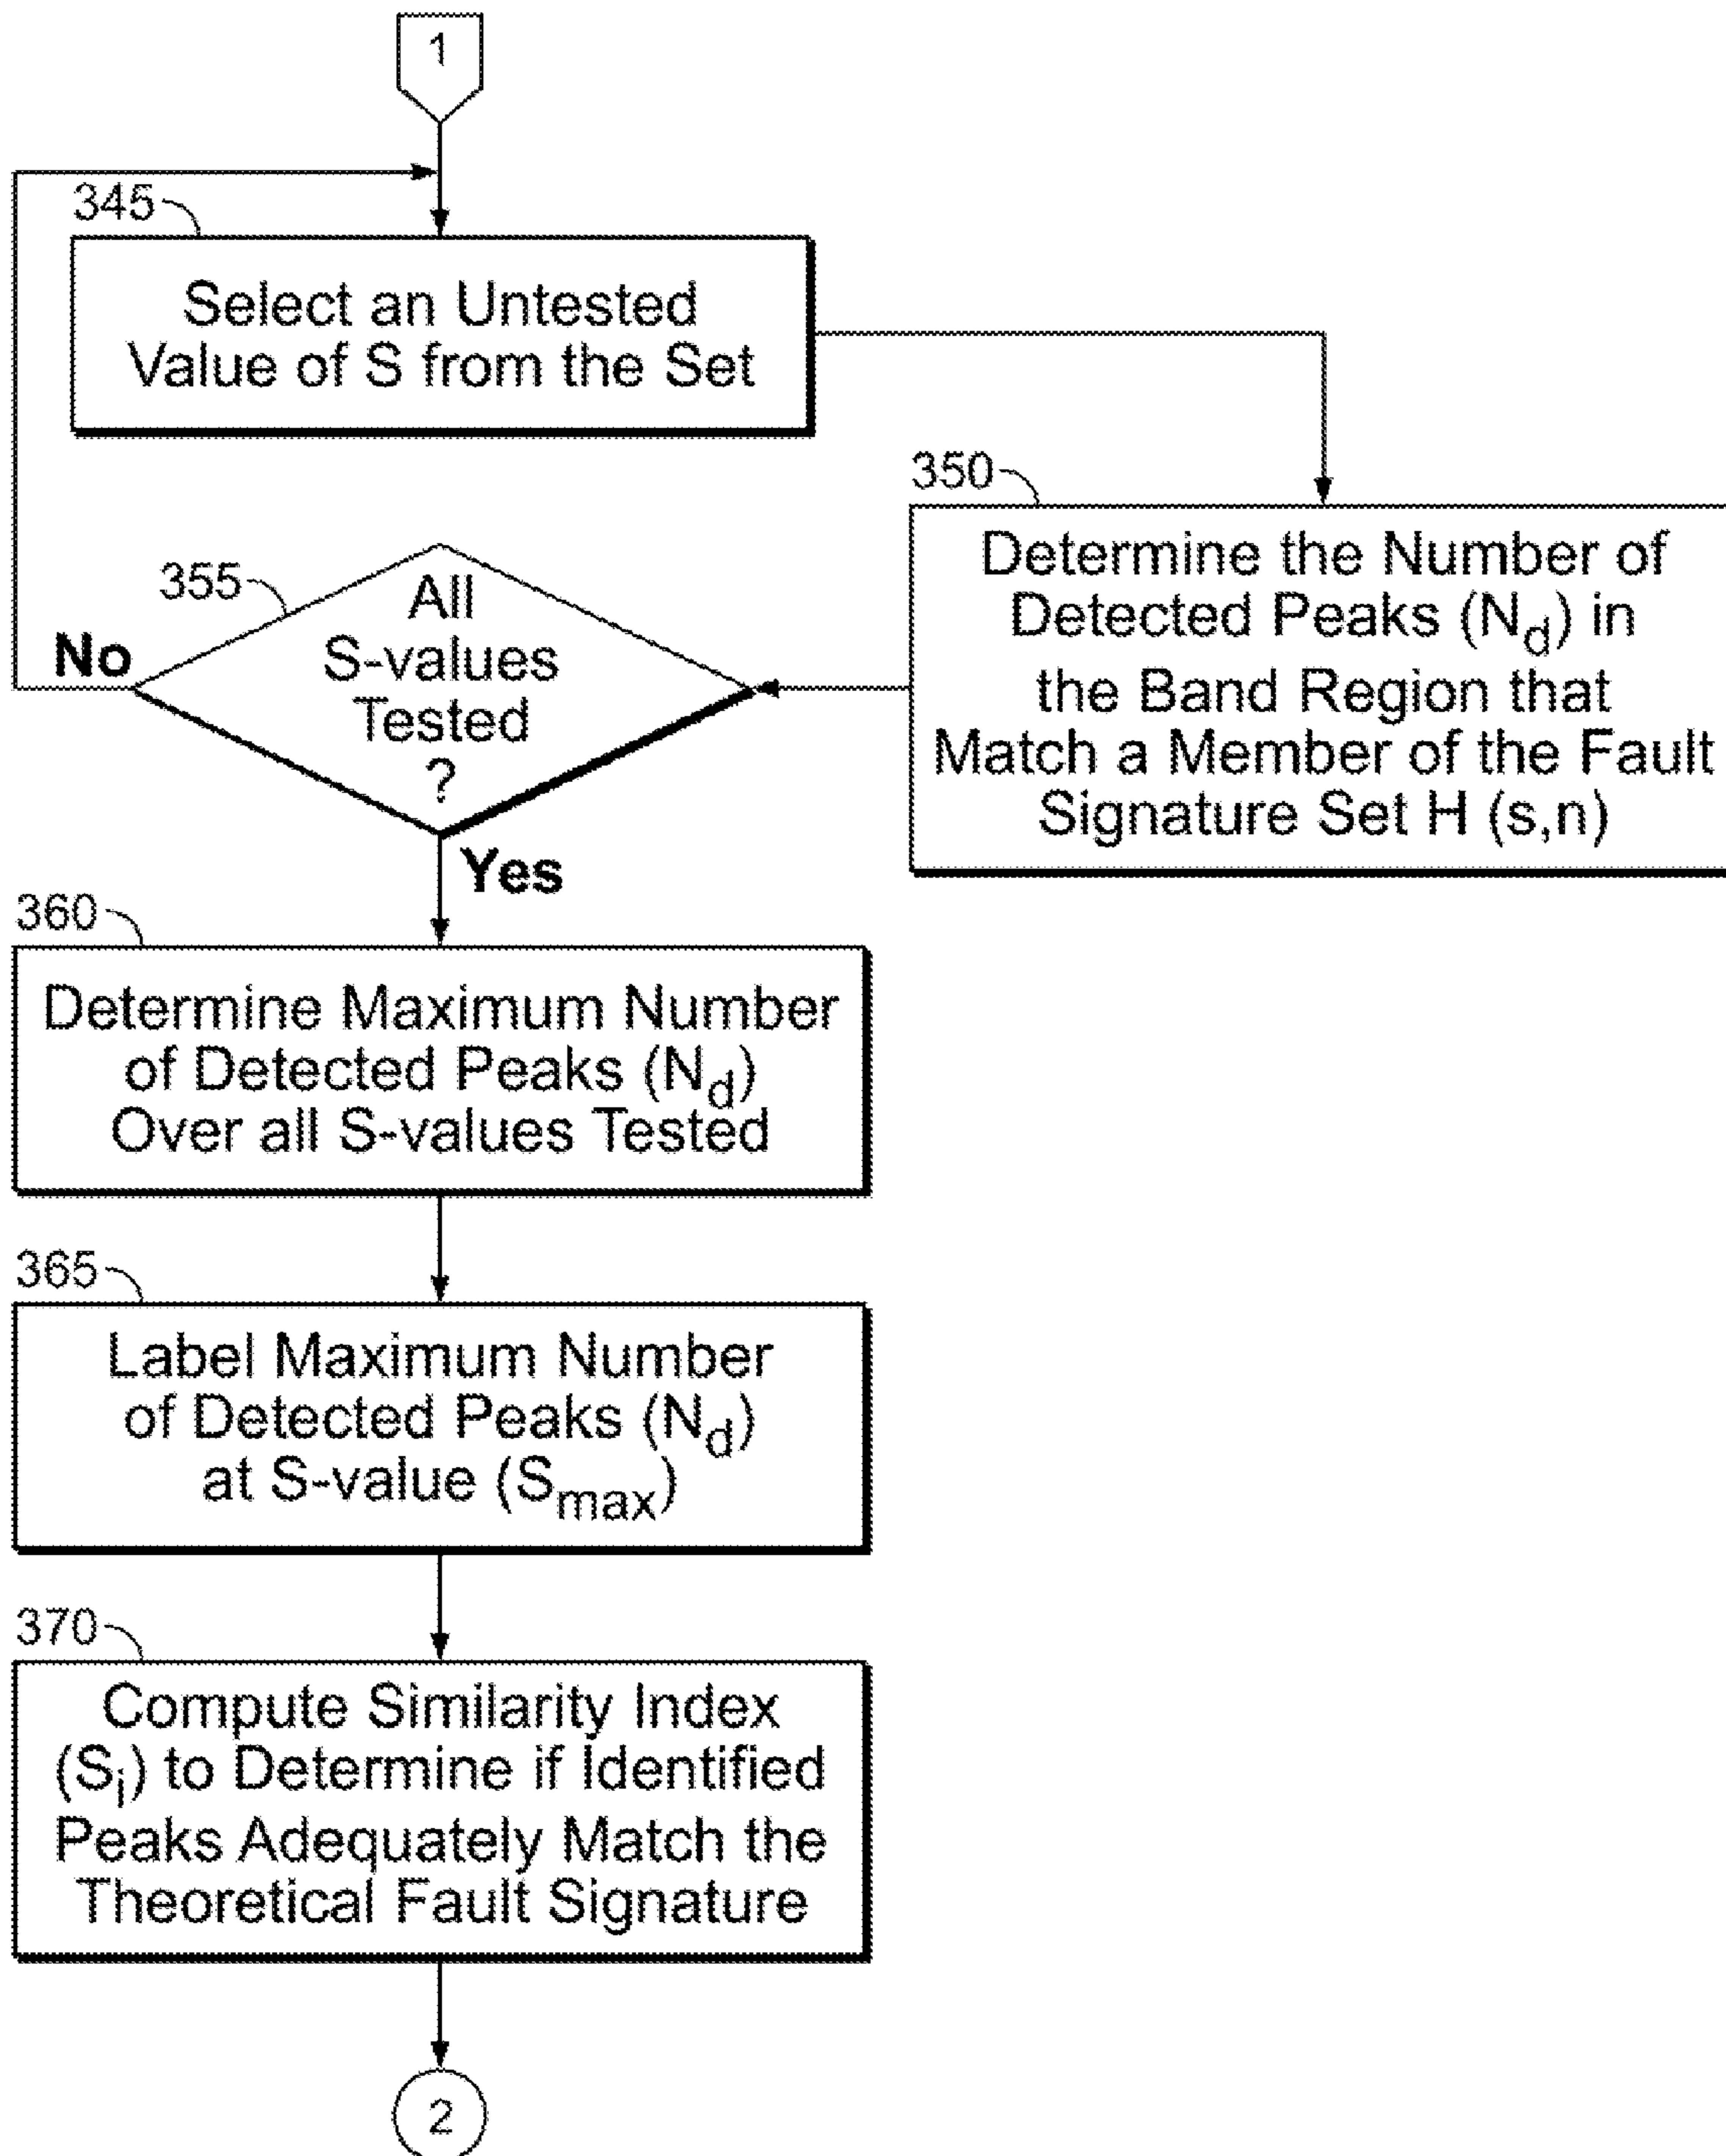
1

345

Select an Untested Value of S from the Set

350

Determine the Number of Detected Peaks ($N_d$) in the Band Region that Match a Member of the Fault Signature Set H (s,n)

355

All S-values Tested ?

No

Yes

360

Determine Maximum Number of Detected Peaks ($N_d$) Over all S-values Tested

365

Label Maximum Number of Detected Peaks ($N_d$) at S-value ($S_{max}$)

370

Compute Similarity Index ($S_i$) to Determine if Identified Peaks Adequately Match the Theoretical Fault Signature

2